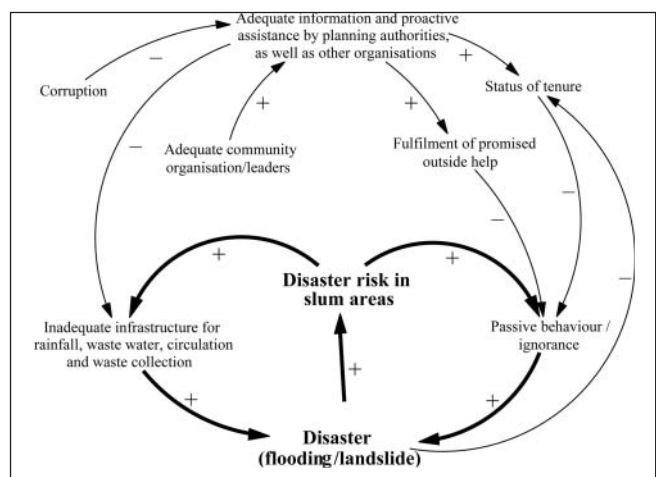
Adequate information and proactive assistance by planning authorities, as well as other organisations

Corruption

–

+

Status of tenure

+

Adequate community organisation/leaders

+

Fulfilment of promised outside help

–

–

–

+

+

Disaster risk in slum areas

–

Inadequate infrastructure for rainfall, waste water, circulation and waste collection

Passive behaviour / ignorance

+

+

+

Disaster (flooding/landslide)